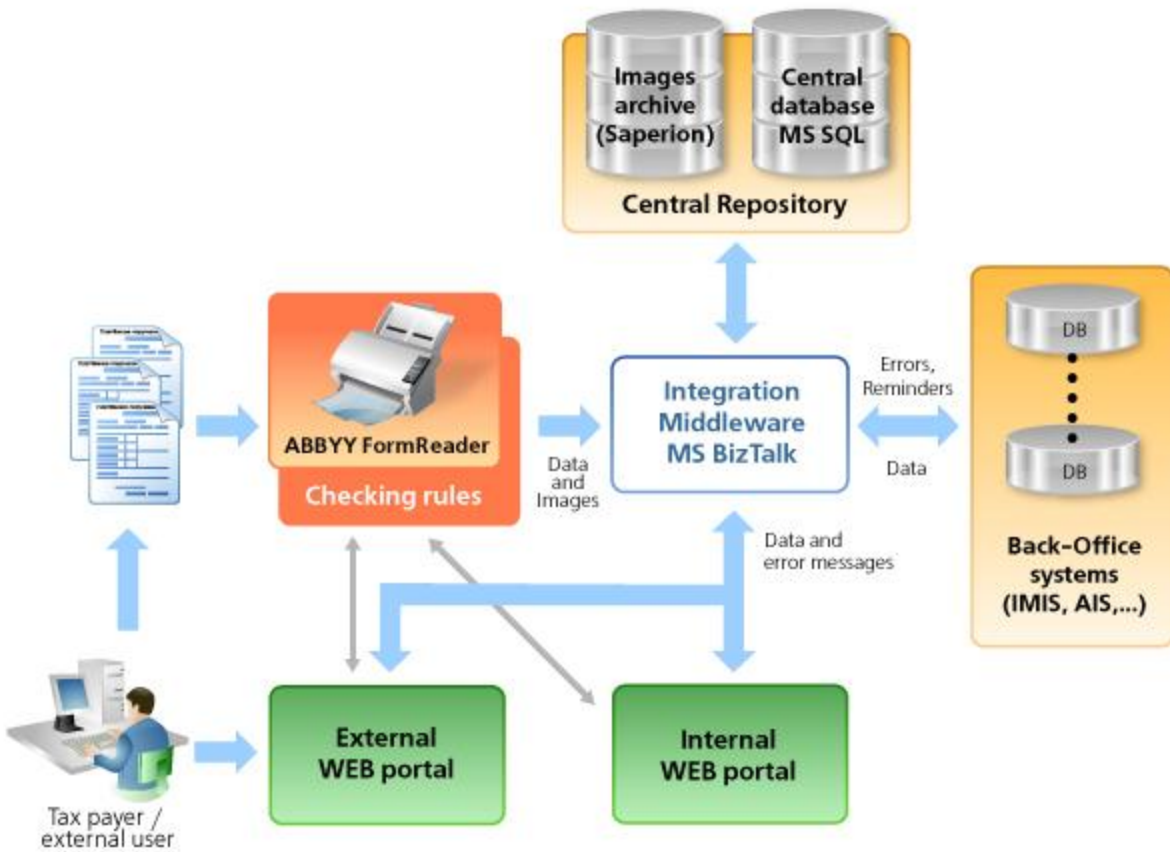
Images archive (Saperion)

Central database MS SQL

Central Repository

ABBYY FormReader

Checking rules

Data and Images

Integration Middleware MS BizTalk

Errors, Reminders

Data

DB

DB

Back-Office systems (IMIS, AIS,...)

Data and error messages

External WEB portal

Internal WEB portal

Tax payer / external user